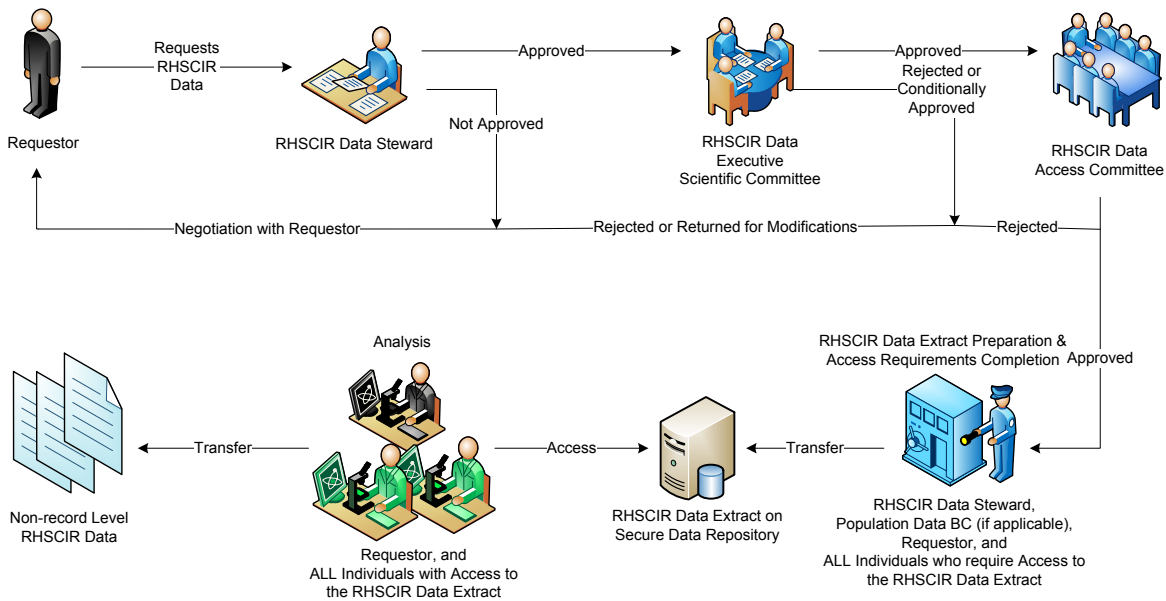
Requestor

Requests RHSCIR Data

RHSCIR Data Steward

Approved

RHSCIR Data Executive Scientific Committee

Approved

Rejected or Conditionally Approved

RHSCIR Data Access Committee

Not Approved

Negotiation with Requestor

Rejected or Returned for Modifications

Rejected

Approved

RHSCIR Data Extract Preparation & Access Requirements Completion

RHSCIR Data Steward, Population Data BC (if applicable), Requestor, and ALL Individuals who require Access to the RHSCIR Data Extract

Transfer

RHSCIR Data Extract on Secure Data Repository

Access

Analysis

Requestor, and ALL Individuals with Access to the RHSCIR Data Extract

Transfer

Non-record Level RHSCIR Data